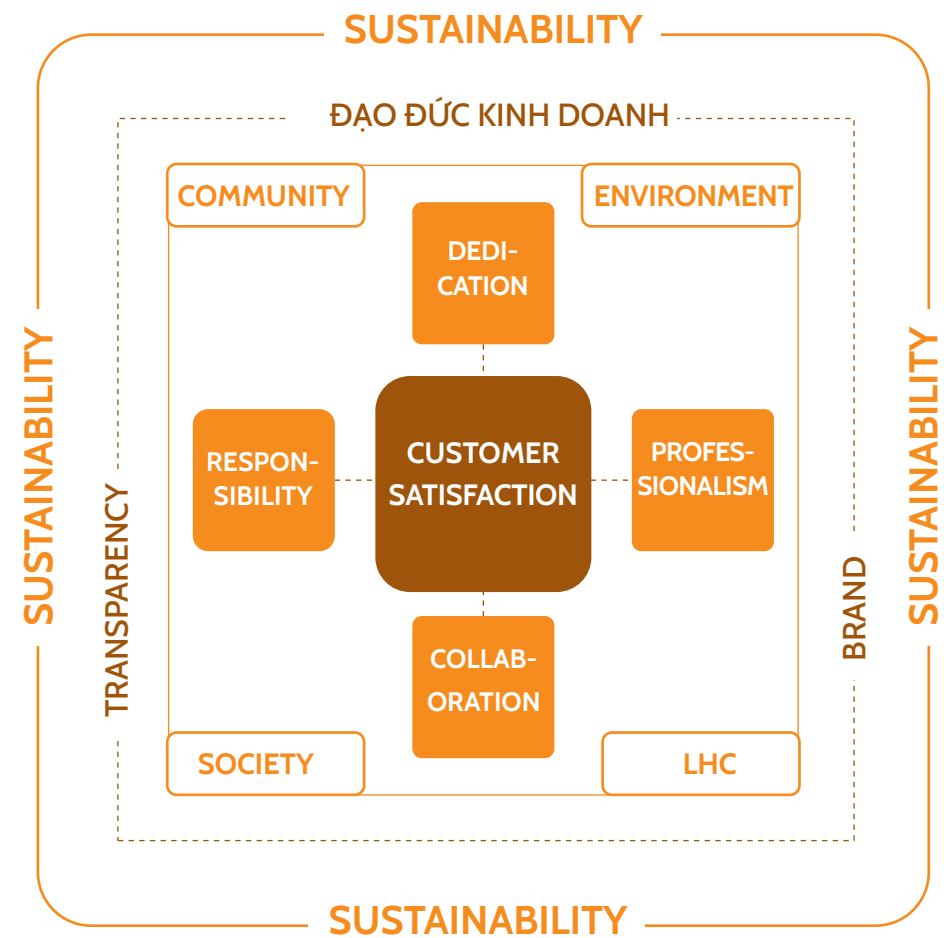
SUSTAINABILITY

ĐẠO ĐỨC KINH DOANH

COMMUNITY

ENVIRONMENT

DEDICATION

SUSTAINABILITY

TRANSPARENCY

RESPONSIBILITY

CUSTOMER SATISFACTION

PROFESSIONALISM

BRAND

SUSTAINABILITY

COLLABORATION

SOCIETY

LHC

SUSTAINABILITY